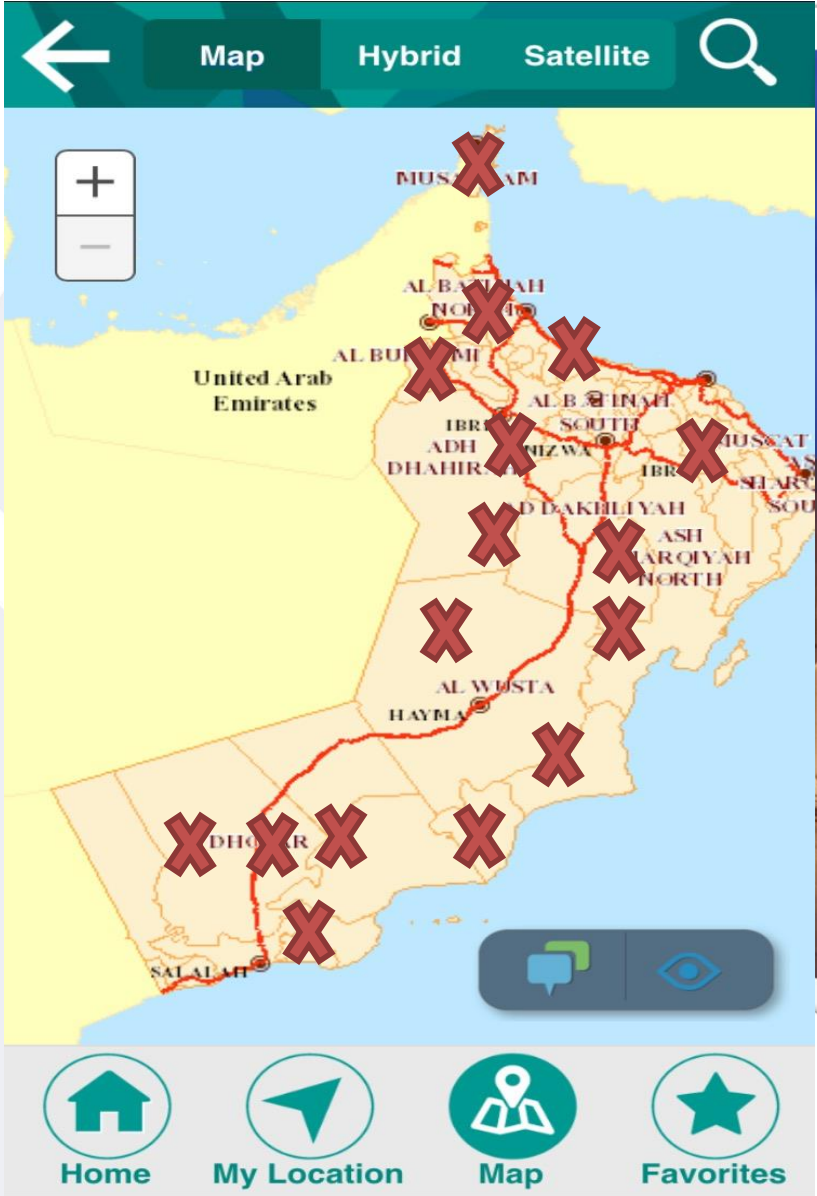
Map Hybrid Satellite

+
−

MUSA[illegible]AM

AL BA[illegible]AH NOR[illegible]

AL BU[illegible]MI

United Arab Emirates

IBR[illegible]
ADH DHAHIR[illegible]

AL BATINAH SOUTH

NIZWA

IBR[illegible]

MUSCAT

SHAR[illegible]

SOU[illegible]

AD DAKHILIYAH

ASH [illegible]ARQIYAH NORTH

AL WUSTA

HAYMA

DHO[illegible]R

SALALAH

Home My Location Map Favorites